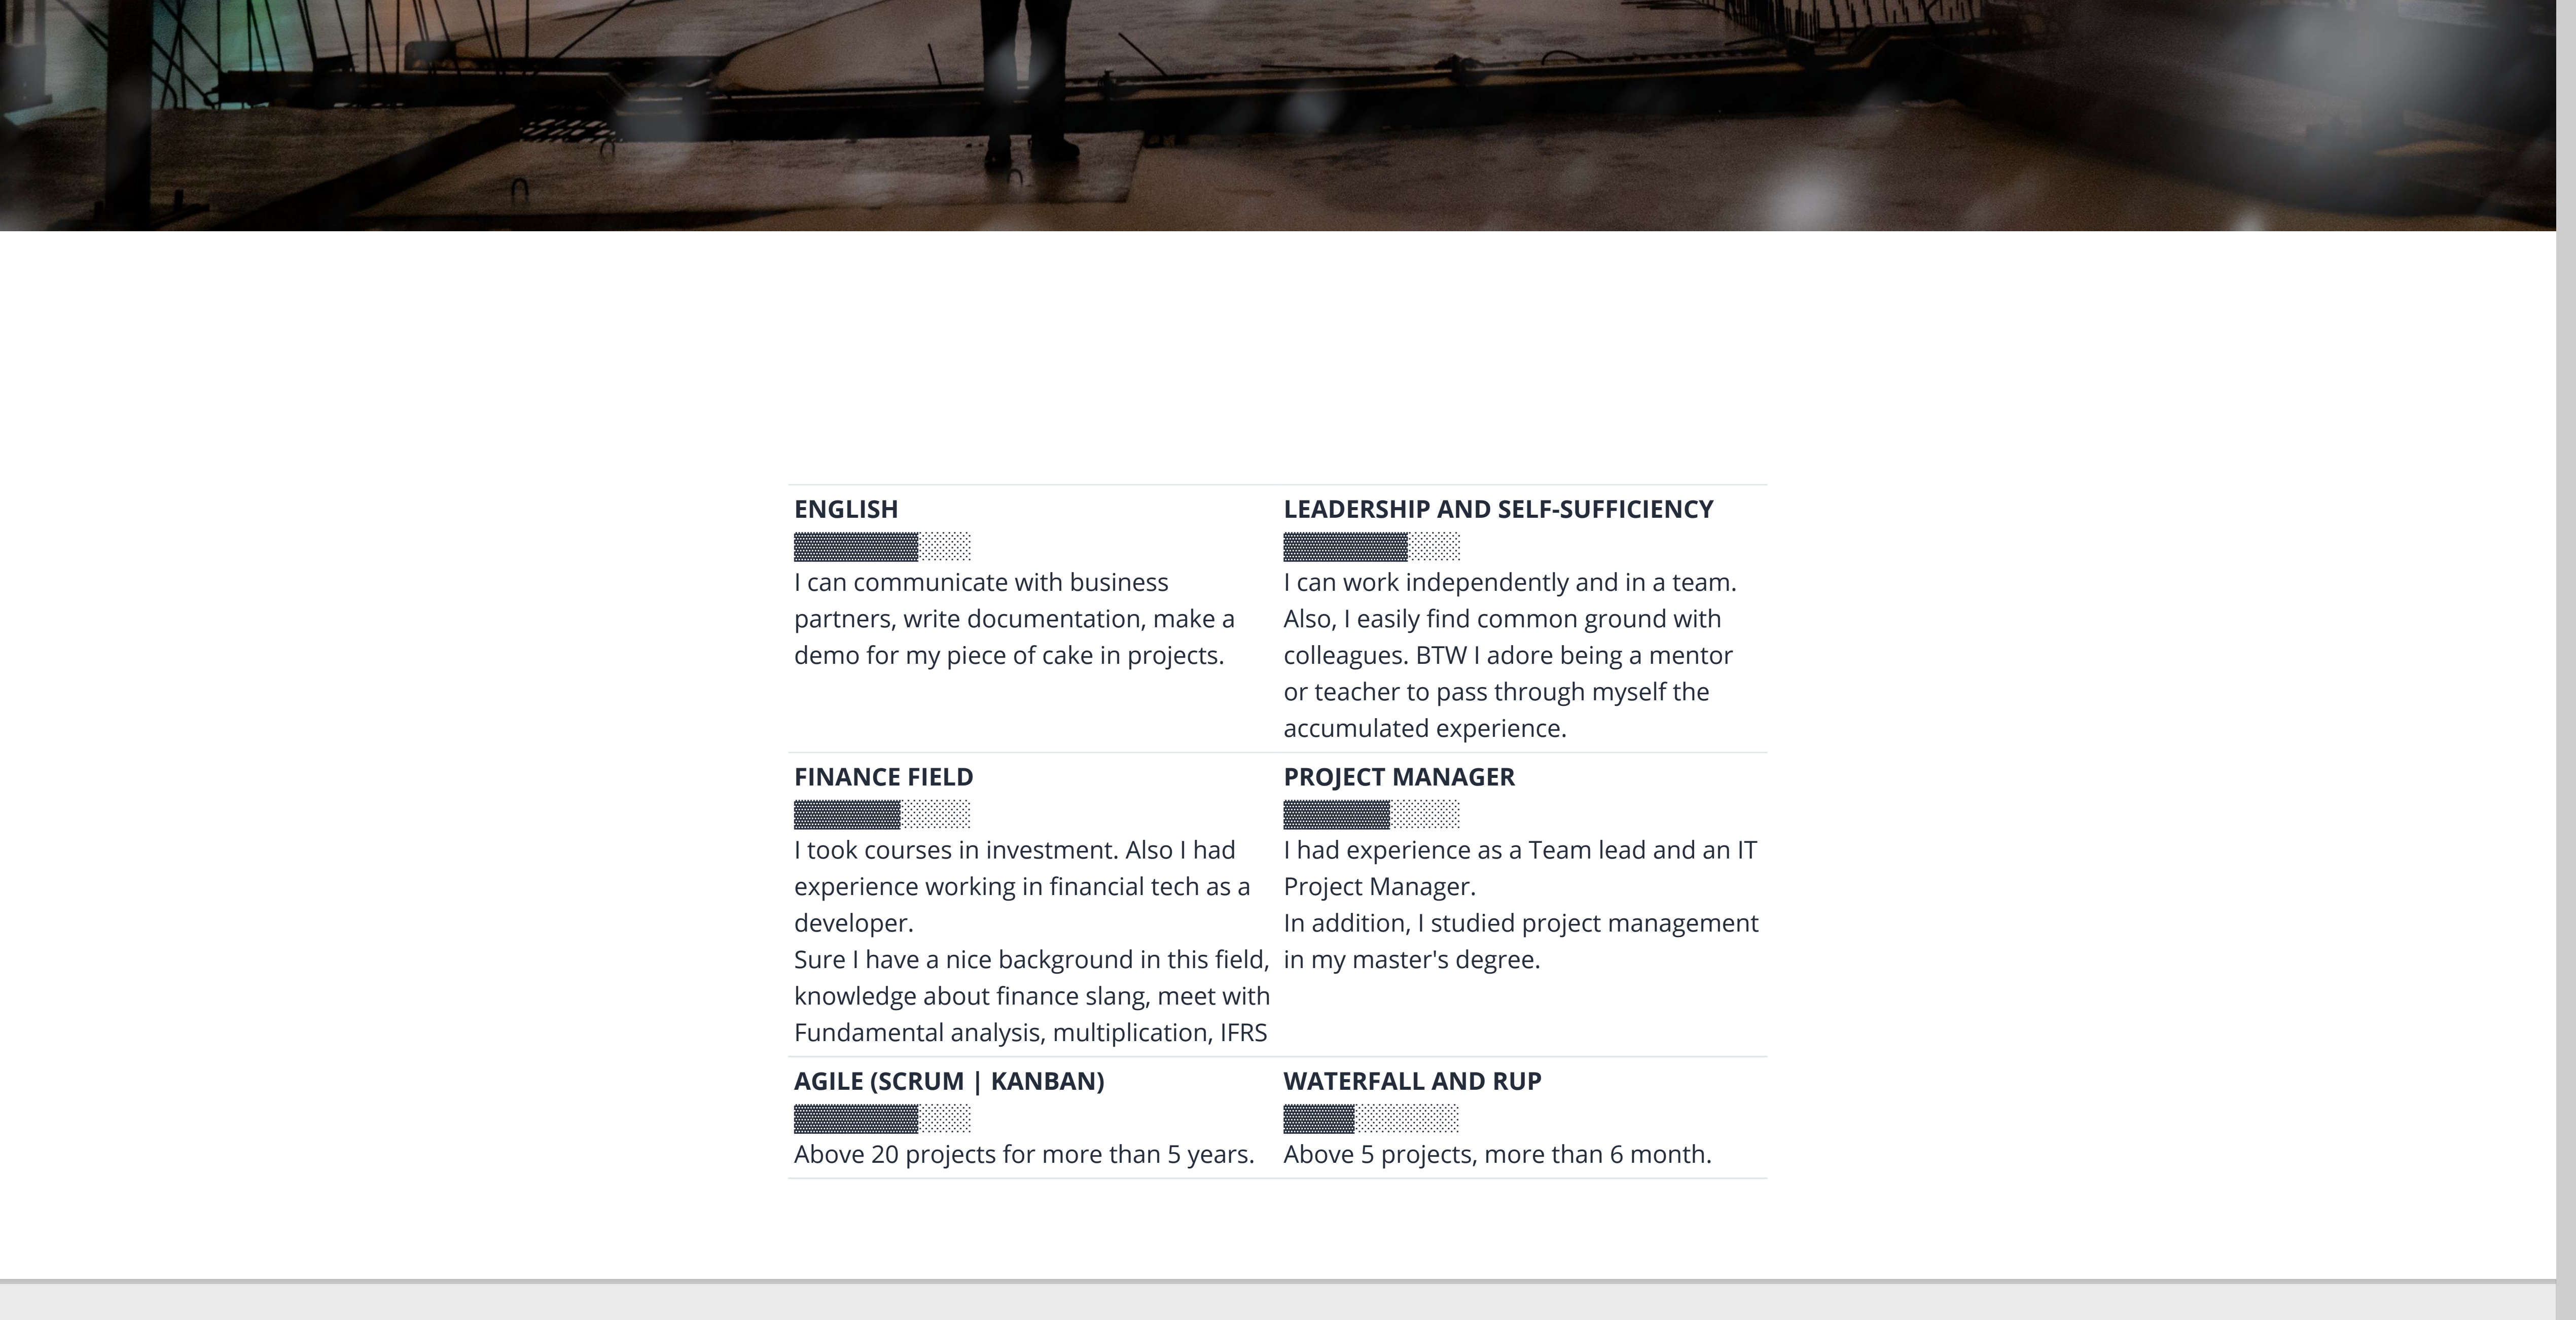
ENGLISH

I can communicate with business partners, write documentation, make a demo for my piece of cake in projects.

LEADERSHIP AND SELF-SUFFICIENCY

I can work independently and in a team. Also, I easily find common ground with colleagues. BTW I adore being a mentor or teacher to pass through myself the accumulated experience.

FINANCE FIELD

I took courses in investment. Also I had experience working in financial tech as a developer.
Sure I have a nice background in this field, knowledge about finance slang, meet with Fundamental analysis, multiplication, IFRS

PROJECT MANAGER

I had experience as a Team lead and an IT Project Manager.
In addition, I studied project management in my master's degree.

AGILE (SCRUM | KANBAN)

Above 20 projects for more than 5 years.

WATERFALL AND RUP

Above 5 projects, more than 6 month.